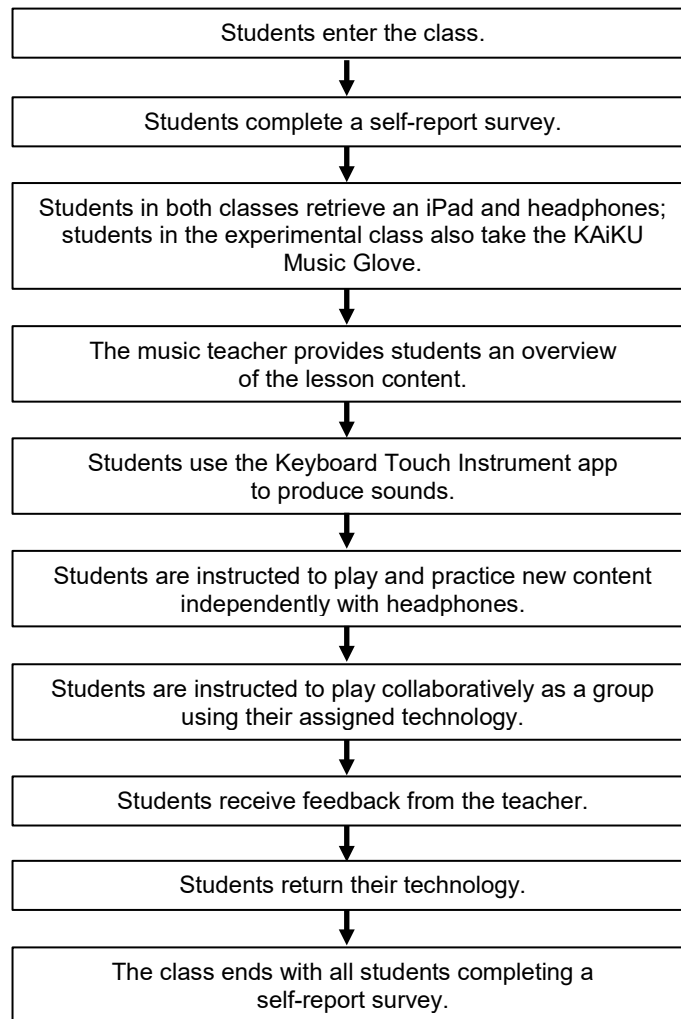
Students enter the class.

Students complete a self-report survey.

Students in both classes retrieve an iPad and headphones; students in the experimental class also take the KAiKU Music Glove.

The music teacher provides students an overview of the lesson content.

Students use the Keyboard Touch Instrument app to produce sounds.

Students are instructed to play and practice new content independently with headphones.

Students are instructed to play collaboratively as a group using their assigned technology.

Students receive feedback from the teacher.

Students return their technology.

The class ends with all students completing a self-report survey.